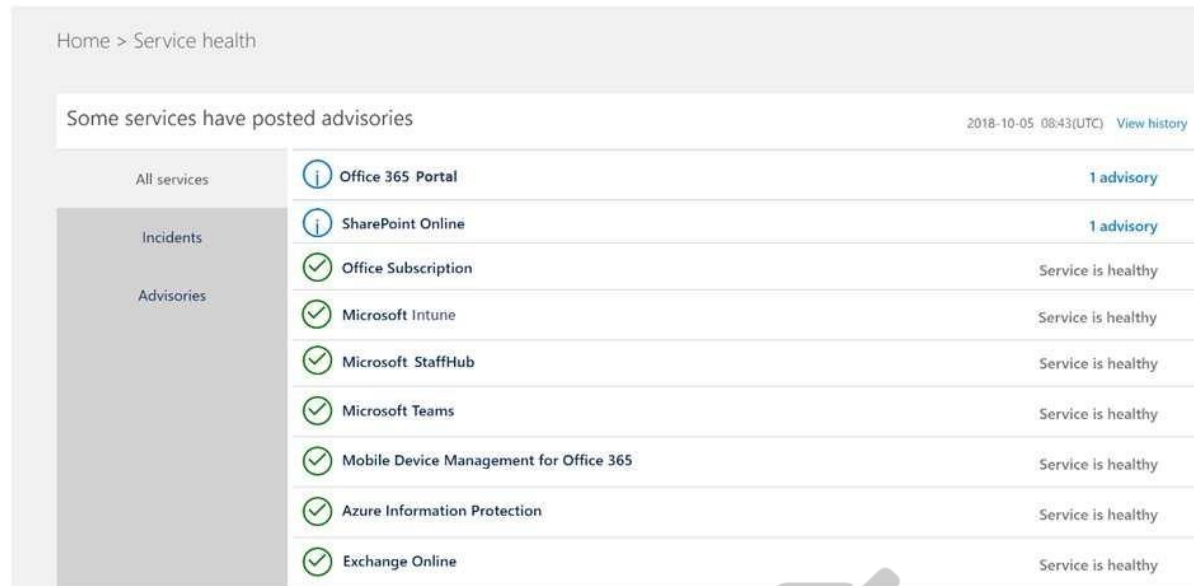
Home > Service health

Some services have posted advisories

2018-10-05 08:43(UTC) View history

All services

Incidents

Advisories

| | |
|---|---|
| Office 365 Portal | 1 advisory |
| SharePoint Online | 1 advisory |
| Office Subscription | Service is healthy |
| Microsoft Intune | Service is healthy |
| Microsoft StaffHub | Service is healthy |
| Microsoft Teams | Service is healthy |
| Mobile Device Management for Office 365 | Service is healthy |
| Azure Information Protection | Service is healthy |
| Exchange Online | Service is healthy |